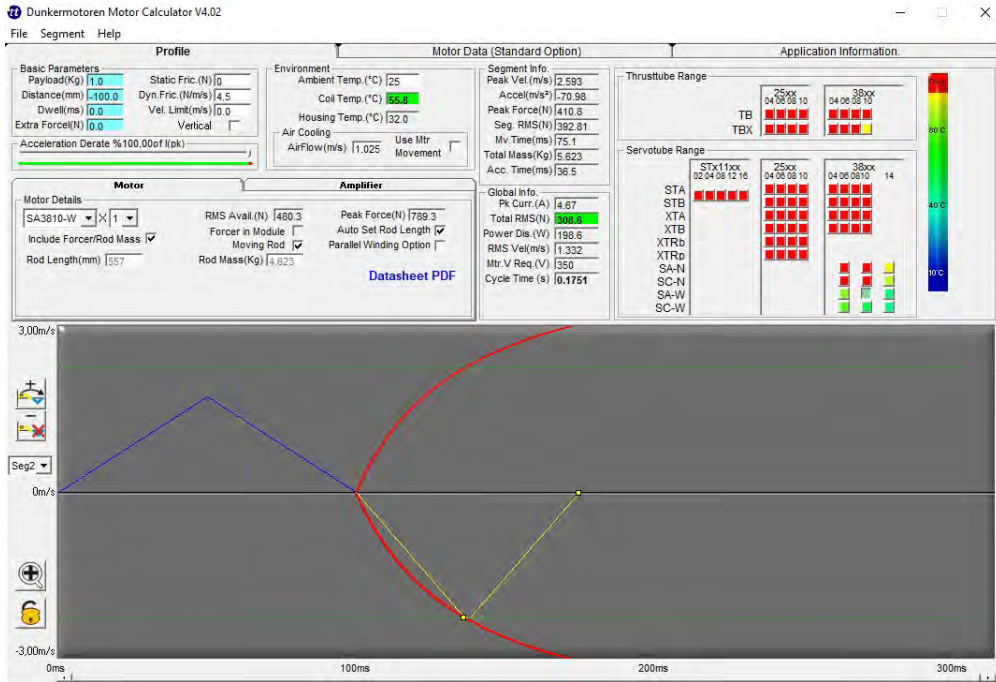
Dunkermotoren Motor Calculator V4.02
File Segment Help
Profile
Motor Data (Standard Option)
Application Information.

Basic Parameters
Payload(Kg) 1.0
Static Fric.(N) 0
Distance(mm) -100.0
Dyn.Fric.(N/m/s) 4.5
Dwell(ms) 0.0
Vel. Limit(m/s) 0.0
Extra Force(N) 0.0
Vertical
Acceleration Derate %100,00of I(pk)

Environment
Ambient Temp.(°C) 25
Coil Temp.(°C) 55.8
Housing Temp.(°C) 32.0
Air Cooling
AirFlow(m/s) 1.025
Use Mtr Movement

Segment Info.
Peak Vel.(m/s) 2.593
Accel(m/s²) -70.98
Peak Force(N) 410.8
Seg. RMS(N) 392.81
Mv.Time(ms) 75.1
Total Mass(Kg) 5.623
Acc. Time(ms) 36.5

Thrusttube Range
25xx
04 06 08 10
38xx
04 06 08 10
TB
TBX

Servotube Range
STx11xx
02 04 08 12 16
25xx
04 06 08 10
38xx
04 06 0810 14
STA
STB
XTA
XTB
XTRb
XTRp
SA-N
SC-N
SA-W
SC-W

80°C
40°C
10°C

Motor
Amplifier
Motor Details
SA3810-W X 1
RMS Avail.(N) 480.3
Peak Force(N) 789.3
Include Forcer/Rod Mass
Forcer in Module
Auto Set Rod Length
Moving Rod
Parallel Winding Option
Rod Length(mm) 557
Rod Mass(Kg) 4.623
Datasheet PDF

Global Info.
Pk Curr.(A) 4.67
Total RMS(N) 308.6
Power Dis.(W) 198.6
RMS Vel(m/s) 1.332
Mtr.V Req.(V) 350
Cycle Time (s) 0.1751

3,00m/s
Seg2
0m/s
-3,00m/s
0ms
100ms
200ms
300ms